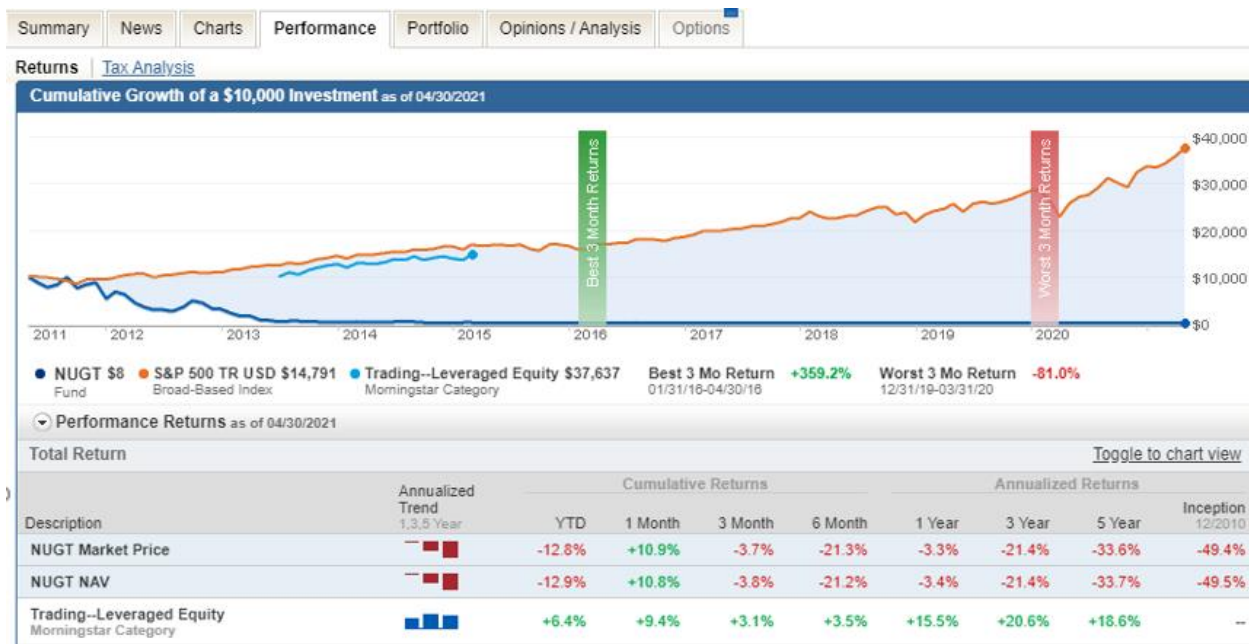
Summary | News | Charts | Performance | Portfolio | Opinions / Analysis | Options

Returns | Tax Analysis

Cumulative Growth of a \$10,000 Investment as of 04/30/2021

\$40,000
\$30,000
\$20,000
\$10,000
\$0

Best 3 Month Returns
Worst 3 Month Returns

2011 2012 2013 2014 2015 2016 2017 2018 2019 2020

NUGT \$8 Fund
S&P 500 TR USD \$14,791 Broad-Based Index
Trading--Leveraged Equity \$37,637 Morningstar Category
Best 3 Mo Return +359.2% 01/31/16-04/30/16
Worst 3 Mo Return -81.0% 12/31/19-03/31/20

Performance Returns as of 04/30/2021

Total Return

Toggle to chart view

| Description | Annualized Trend 1,3,5 Year | YTD | 1 Month | 3 Month | 6 Month | 1 Year | 3 Year | 5 Year | Inception 12/2010 |
|---|---|---|---|---|---|---|---|---|---|
| | | Cumulative Returns | | | | Annualized Returns | | | |
| NUGT Market Price | | -12.8% | +10.9% | -3.7% | -21.3% | -3.3% | -21.4% | -33.6% | -49.4% |
| NUGT NAV | | -12.9% | +10.8% | -3.8% | -21.2% | -3.4% | -21.4% | -33.7% | -49.5% |
| Trading--Leveraged Equity Morningstar Category | | +6.4% | +9.4% | +3.1% | +3.5% | +15.5% | +20.6% | +18.6% | -- |